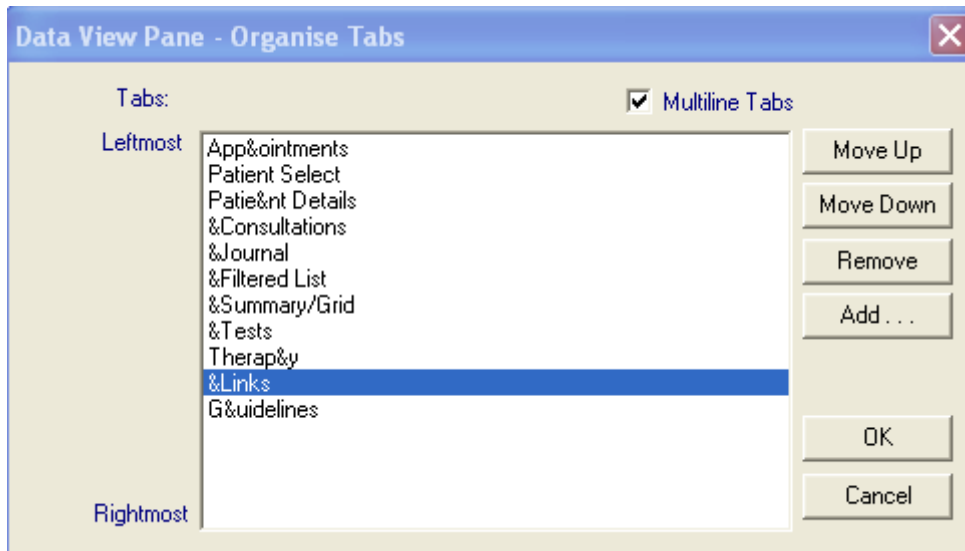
Data View Pane - Organise Tabs

Tabs:

Multiline Tabs

Leftmost

App&ointments
Patient Select
Patie&nt Details
&Consultations
&Journal
&Filtered List
&Summary/Grid
&Tests
Therap&y
&Links
G&uidelines

Rightmost

Move Up
Move Down
Remove
Add . . .
OK
Cancel